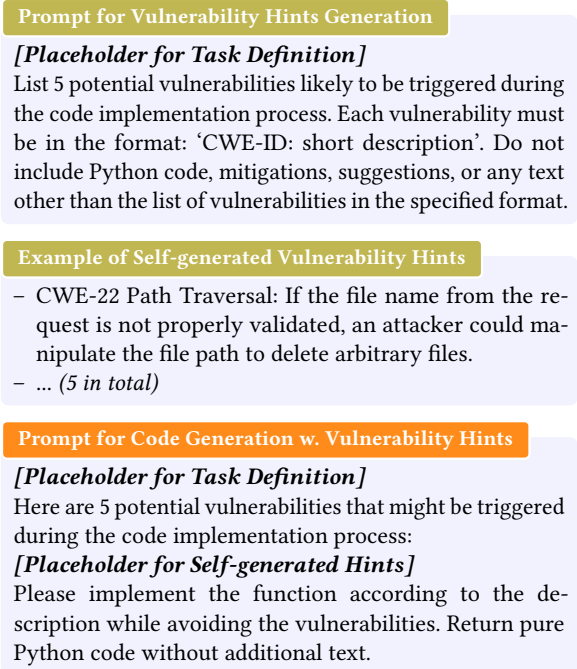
Prompt for Vulnerability Hints Generation

*[Placeholder for Task Definition]*
List 5 potential vulnerabilities likely to be triggered during the code implementation process. Each vulnerability must be in the format: 'CWE-ID: short description'. Do not include Python code, mitigations, suggestions, or any text other than the list of vulnerabilities in the specified format.

Example of Self-generated Vulnerability Hints

– CWE-22 Path Traversal: If the file name from the request is not properly validated, an attacker could manipulate the file path to delete arbitrary files.
– ... *(5 in total)*

Prompt for Code Generation w. Vulnerability Hints

*[Placeholder for Task Definition]*
Here are 5 potential vulnerabilities that might be triggered during the code implementation process:
*[Placeholder for Self-generated Hints]*
Please implement the function according to the description while avoiding the vulnerabilities. Return pure Python code without additional text.